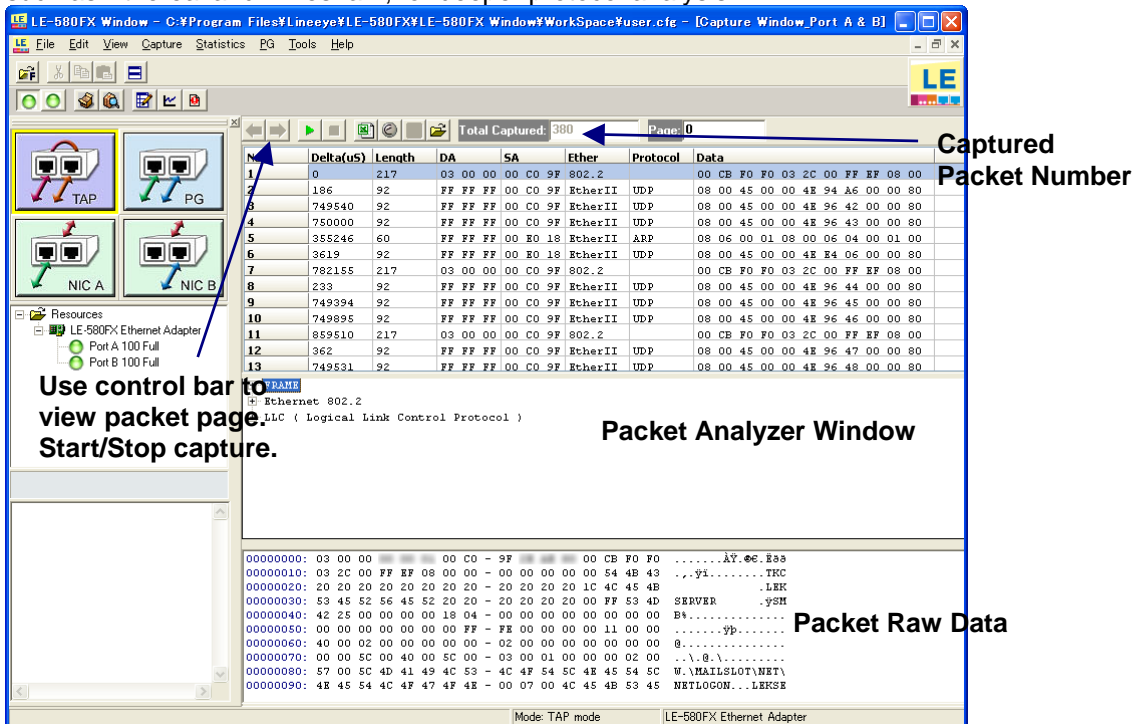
LE-580FX Window - C:¥Program Files¥Lineeye¥LE-580FX¥LE-580FX Window¥WorkSpace¥user.cfg - [Capture Window_Port A & B]

File Edit View Capture Statistics PG Tools Help

LE

Total Captured: 380 Page: 0

Captured Packet Number

TAP PG NIC A NIC B

| No | Delta(uS) | Length | DA | SA | Ether | Protocol | Data |
|---|---|---|---|---|---|---|---|
| 1 | 0 | 217 | 03 00 00 | 00 C0 9F | 802.2 | | 00 CB F0 F0 03 2C 00 FF EF 08 00 |
| 2 | 186 | 92 | FF FF FF | 00 C0 9F | EtherII | UDP | 08 00 45 00 00 4E 94 A6 00 00 80 |
| 3 | 749540 | 92 | FF FF FF | 00 C0 9F | EtherII | UDP | 08 00 45 00 00 4E 96 42 00 00 80 |
| 4 | 750000 | 92 | FF FF FF | 00 C0 9F | EtherII | UDP | 08 00 45 00 00 4E 96 43 00 00 80 |
| 5 | 355246 | 60 | FF FF FF | 00 E0 18 | EtherII | ARP | 08 06 00 01 08 00 06 04 00 01 00 |
| 6 | 3619 | 92 | FF FF FF | 00 E0 18 | EtherII | UDP | 08 00 45 00 00 4E E4 06 00 00 80 |
| 7 | 782155 | 217 | 03 00 00 | 00 C0 9F | 802.2 | | 00 CB F0 F0 03 2C 00 FF EF 08 00 |
| 8 | 233 | 92 | FF FF FF | 00 C0 9F | EtherII | UDP | 08 00 45 00 00 4E 96 44 00 00 80 |
| 9 | 749394 | 92 | FF FF FF | 00 C0 9F | EtherII | UDP | 08 00 45 00 00 4E 96 45 00 00 80 |
| 10 | 749895 | 92 | FF FF FF | 00 C0 9F | EtherII | UDP | 08 00 45 00 00 4E 96 46 00 00 80 |
| 11 | 859510 | 217 | 03 00 00 | 00 C0 9F | 802.2 | | 00 CB F0 F0 03 2C 00 FF EF 08 00 |
| 12 | 362 | 92 | FF FF FF | 00 C0 9F | EtherII | UDP | 08 00 45 00 00 4E 96 47 00 00 80 |
| 13 | 749531 | 92 | FF FF FF | 00 C0 9F | EtherII | UDP | 08 00 45 00 00 4E 96 48 00 00 80 |

Resources
LE-580FX Ethernet Adapter
Port A 100 Full
Port B 100 Full

Use control bar to view packet page. Start/Stop capture.

FRAME
Ethernet 802.2
LLC ( Logical Link Control Protocol )

Packet Analyzer Window

00000000: 03 00 00 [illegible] 00 C0 - 9F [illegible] 00 CB F0 F0 .......ÀŸ.ËðŠ
00000010: 03 2C 00 FF EF 08 00 00 - 00 00 00 00 00 54 4B 43 .,.ÿï........TKC
00000020: 20 20 20 20 20 20 20 20 - 20 20 20 20 1C 4C 45 4B .LEK
00000030: 53 45 52 56 45 52 20 20 - 20 20 20 20 00 FF 53 4D SERVER .ÿSM
00000040: 42 25 00 00 00 00 18 04 - 00 00 00 00 00 00 00 00 B%............
00000050: 00 00 00 00 00 00 00 FF - FE 00 00 00 00 00 11 00 ........ÿþ.......
00000060: 40 00 02 00 00 00 00 00 - 02 00 00 00 00 00 00 00 @...............
00000070: 00 00 5C 00 40 00 5C 00 - 03 00 01 00 00 00 02 00 ..\.@.\.........
00000080: 57 00 5C 4D 41 49 4C 53 - 4C 4F 54 5C 4E 45 54 5C W.\MAILSLOT\NET\
00000090: 4E 45 54 4C 4F 47 4F 4E - 00 07 00 4C 45 4B 53 45 NETLOGON...LEKSE

Packet Raw Data

Mode: TAP mode LE-580FX Ethernet Adapter